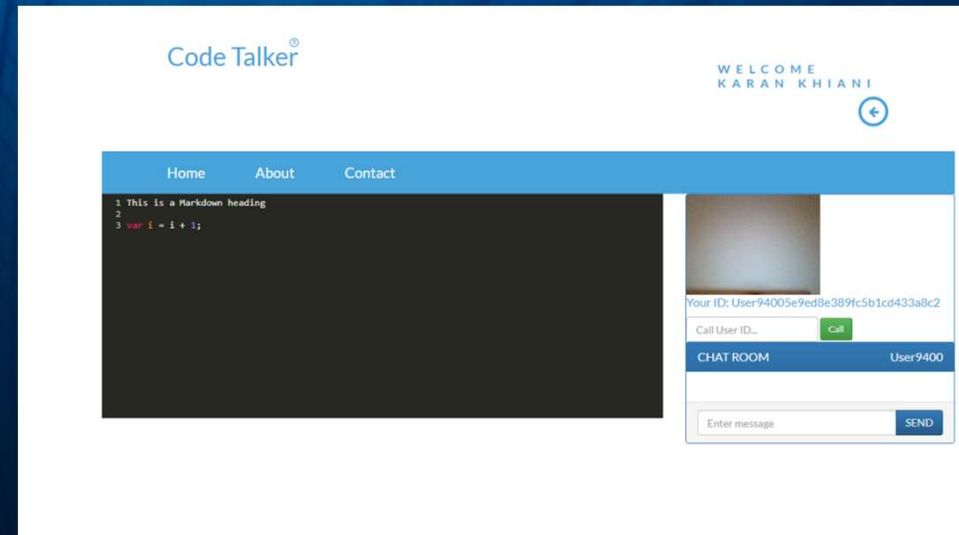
Code Talker®

WELCOME
KARAN KHIANI

Home About Contact

1 This is a Markdown heading
2
3 var i = i + 1;

Your ID: User94005e9ed8e389fc5b1cd433a8c2

Call User ID...

Call

CHAT ROOM User9400

Enter message

SEND